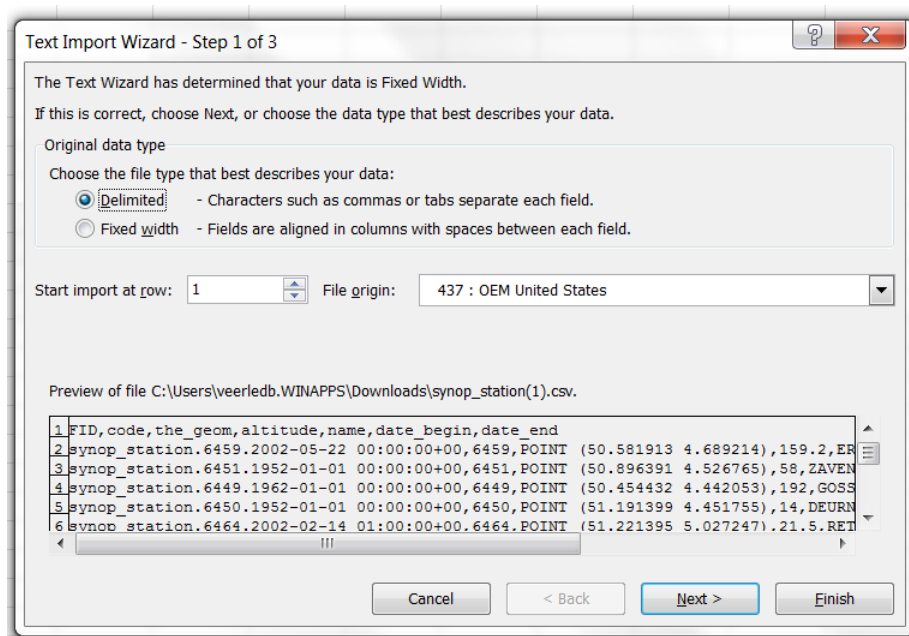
Text Import Wizard - Step 1 of 3

The Text Wizard has determined that your data is Fixed Width.

If this is correct, choose Next, or choose the data type that best describes your data.

Original data type

Choose the file type that best describes your data:

Delimited - Characters such as commas or tabs separate each field.

Fixed width - Fields are aligned in columns with spaces between each field.

Start import at row: 1 File origin: 437 : OEM United States

Preview of file C:\Users\veerledb.WINAPPS\Downloads\synop_station(1).csv.

1 FID,code,the_geom,altitude,name,date_begin,date_end
2 synop_station.6459.2002-05-22 00:00:00+00,6459,POINT (50.581913 4.689214),159.2,ER
3 synop_station.6451.1952-01-01 00:00:00+00,6451,POINT (50.896391 4.526765),58,ZAVEN
4 synop_station.6449.1962-01-01 00:00:00+00,6449,POINT (50.454432 4.442053),192,GOSS
5 synop_station.6450.1952-01-01 00:00:00+00,6450,POINT (51.191399 4.451755),14,DEURN
6 synop_station.6464.2002-02-14 01:00:00+00,6464,POINT (51.221395 5.027247),21.5,RET

Cancel < Back Next > Finish